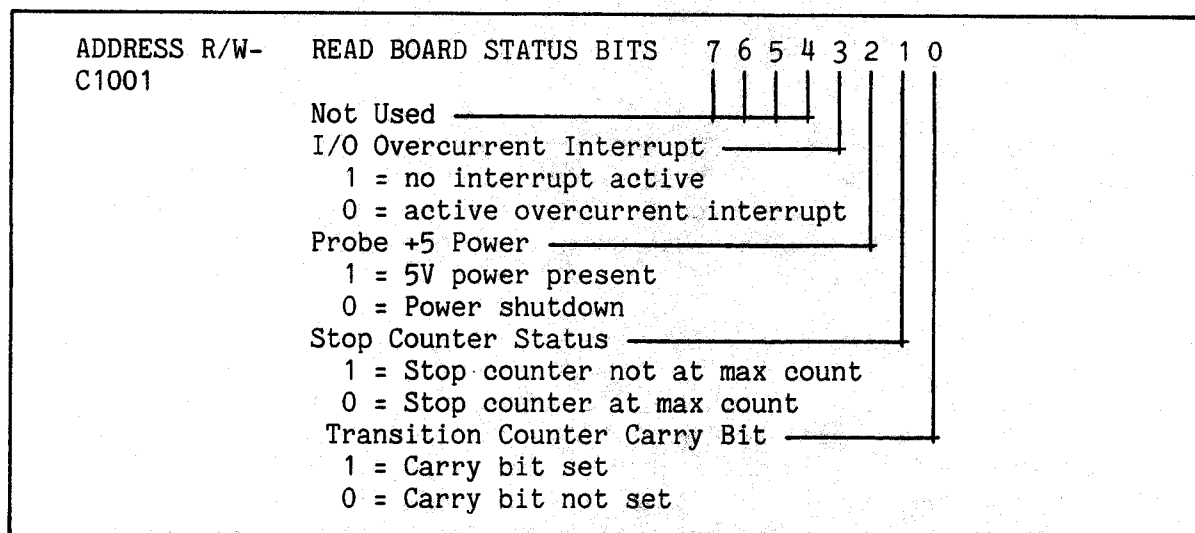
ADDRESS R/W-
C1001

READ BOARD STATUS BITS 7 6 5 4 3 2 1 0

Not Used
I/O Overcurrent Interrupt
1 = no interrupt active
0 = active overcurrent interrupt
Probe +5 Power
1 = 5V power present
0 = Power shutdown
Stop Counter Status
1 = Stop counter not at max count
0 = Stop counter at max count
Transition Counter Carry Bit
1 = Carry bit set
0 = Carry bit not set